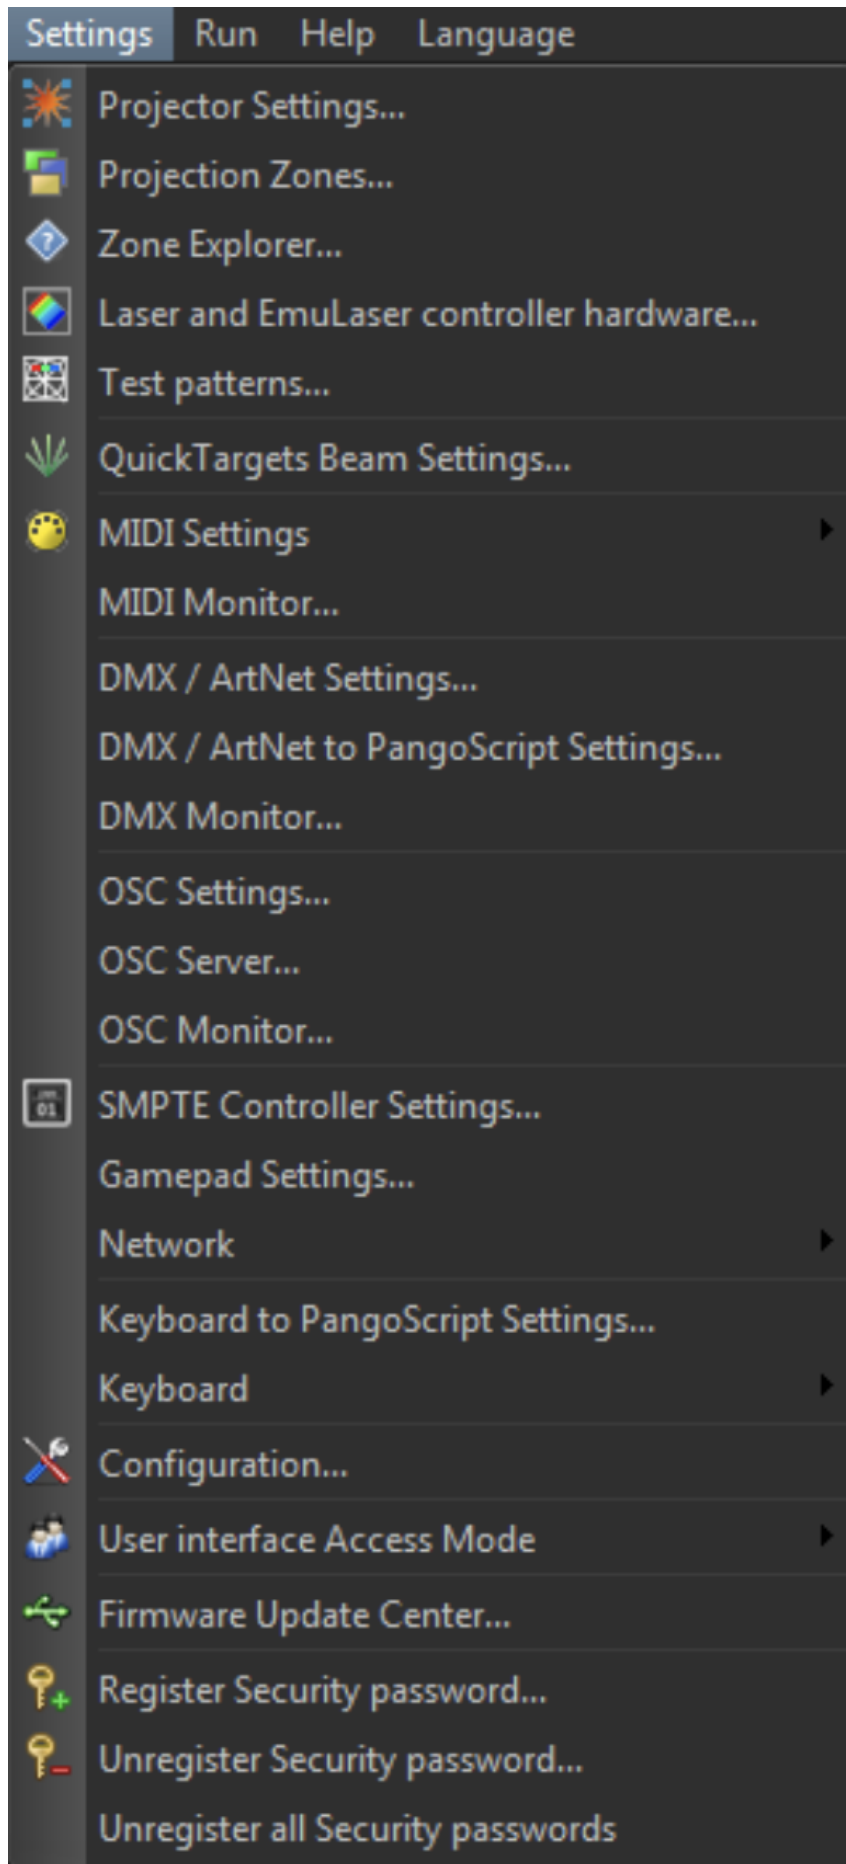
Settings Run Help Language

Projector Settings...
Projection Zones...
Zone Explorer...
Laser and EmuLaser controller hardware...
Test patterns...
QuickTargets Beam Settings...
MIDI Settings
MIDI Monitor...
DMX / ArtNet Settings...
DMX / ArtNet to PangoScript Settings...
DMX Monitor...
OSC Settings...
OSC Server...
OSC Monitor...
SMPTE Controller Settings...
Gamepad Settings...
Network
Keyboard to PangoScript Settings...
Keyboard
Configuration...
User interface Access Mode
Firmware Update Center...
Register Security password...
Unregister Security password...
Unregister all Security passwords